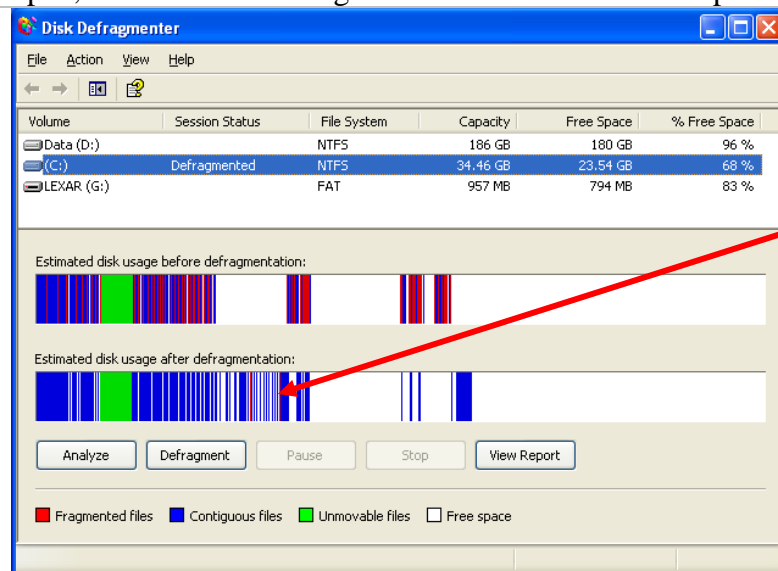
Disk Defragmenter

File Action View Help

| Volume | Session Status | File System | Capacity | Free Space | % Free Space |
|---|---|---|---|---|---|
| Data (D:) | | NTFS | 186 GB | 180 GB | 96 % |
| (C:) | Defragmented | NTFS | 34.46 GB | 23.54 GB | 68 % |
| LEXAR (G:) | | FAT | 957 MB | 794 MB | 83 % |

Estimated disk usage before defragmentation:

Estimated disk usage after defragmentation:

Analyze Defragment Pause Stop View Report

Fragmented files Contiguous files Unmovable files Free space